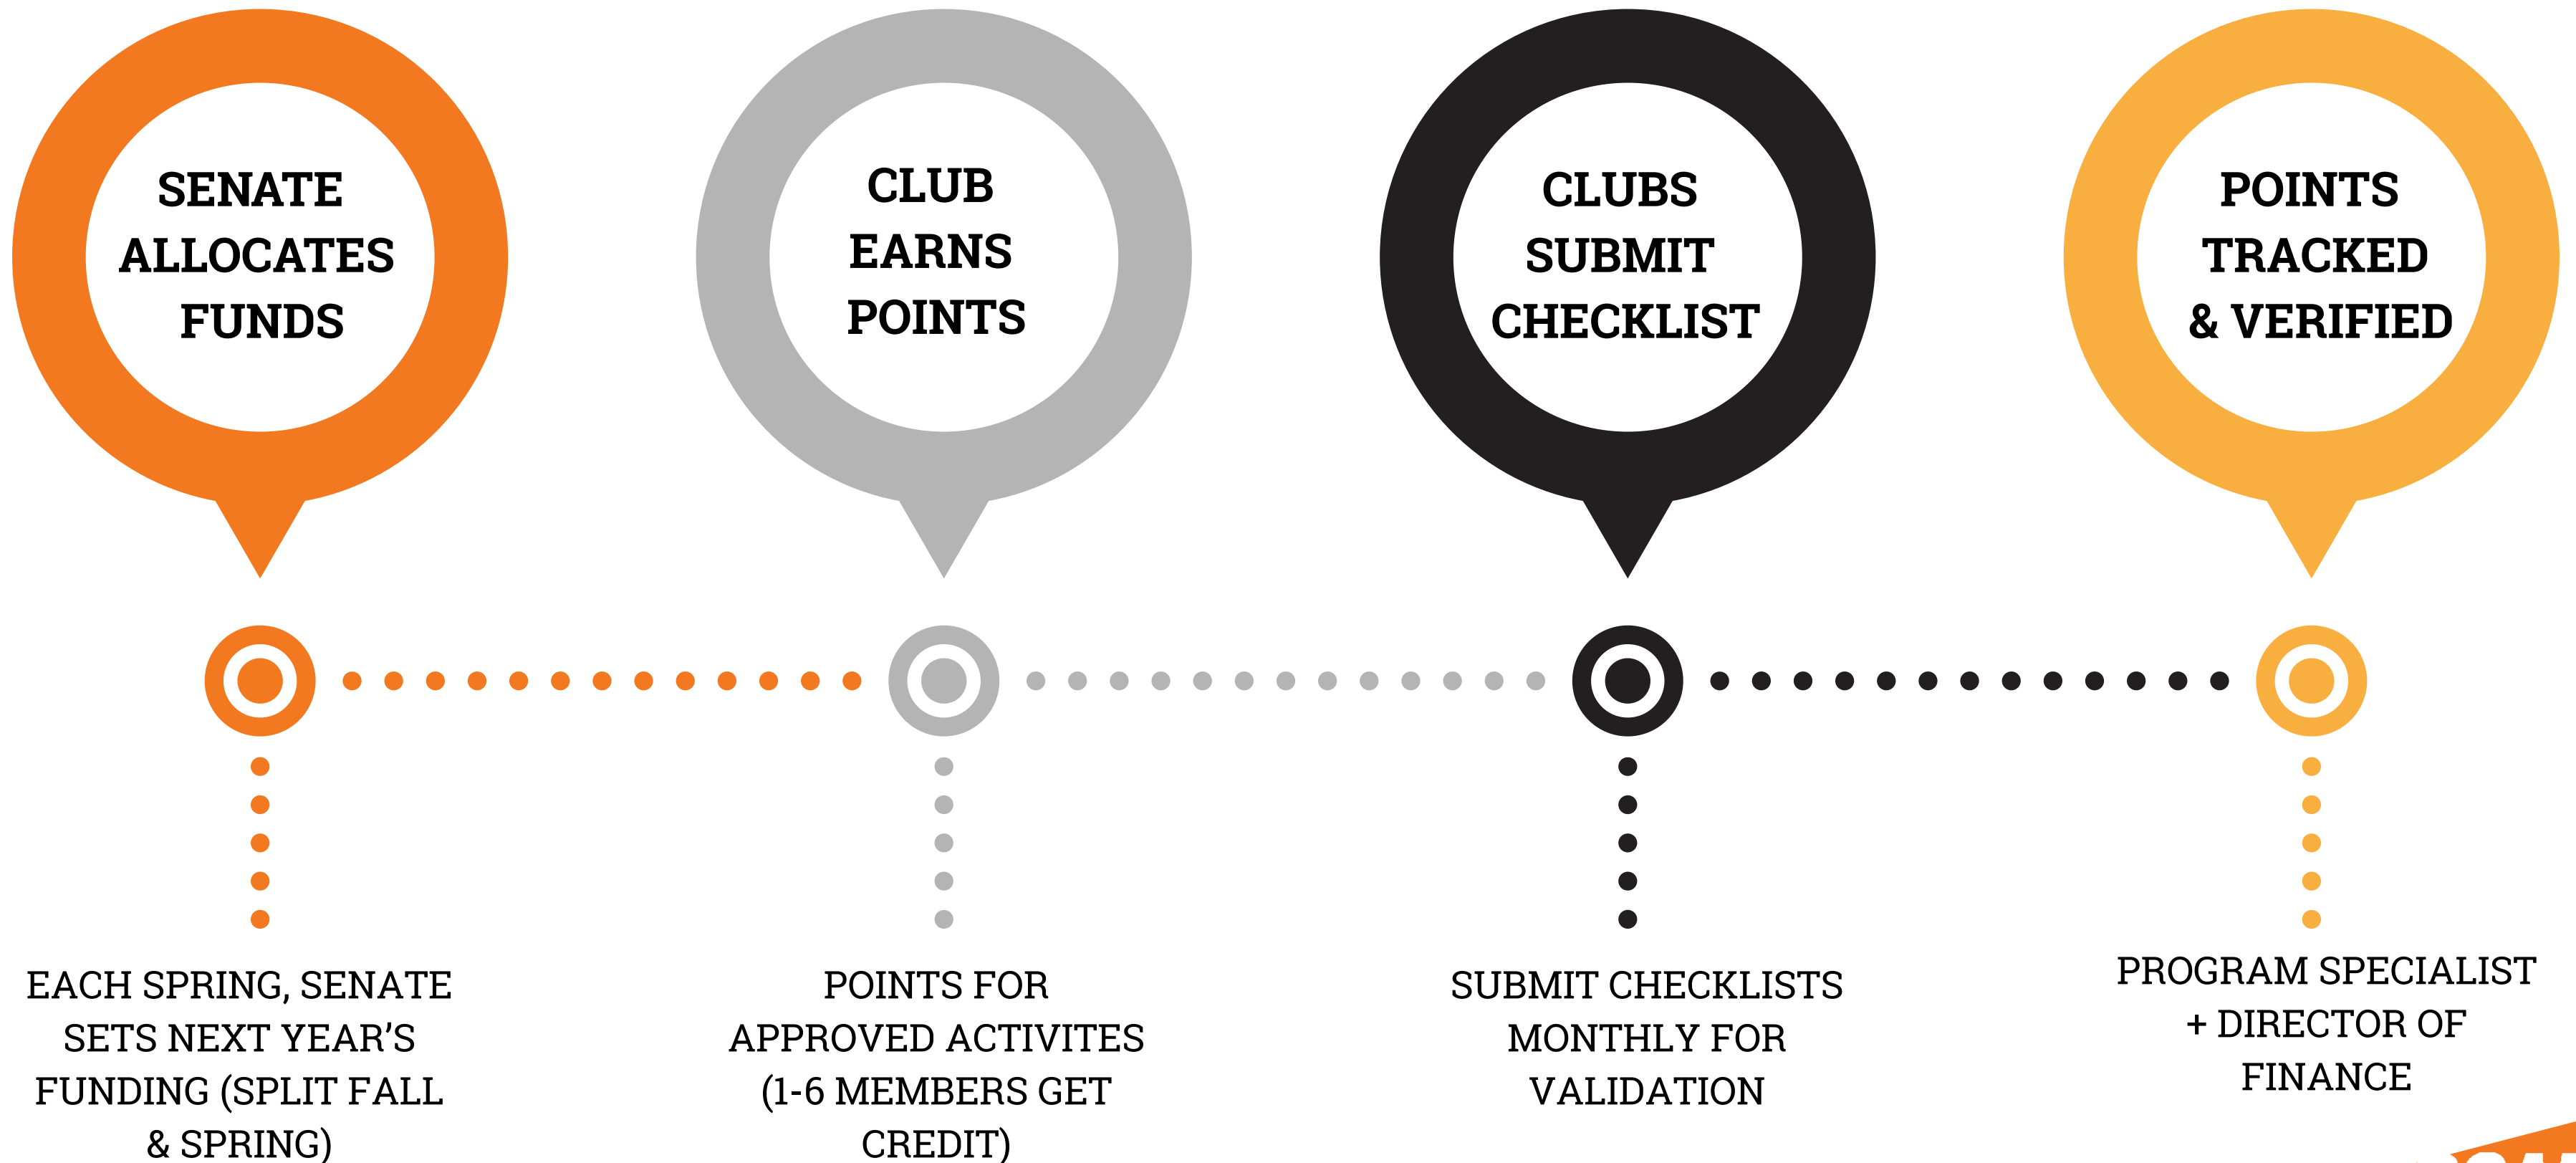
SENATE ALLOCATES FUNDS

CLUB EARNS POINTS

CLUBS SUBMIT CHECKLIST

POINTS TRACKED & VERIFIED

EACH SPRING, SENATE SETS NEXT YEAR’S FUNDING (SPLIT FALL & SPRING)

POINTS FOR APPROVED ACTIVITES (1-6 MEMBERS GET CREDIT)

SUBMIT CHECKLISTS MONTHLY FOR VALIDATION

PROGRAM SPECIALIST + DIRECTOR OF FINANCE